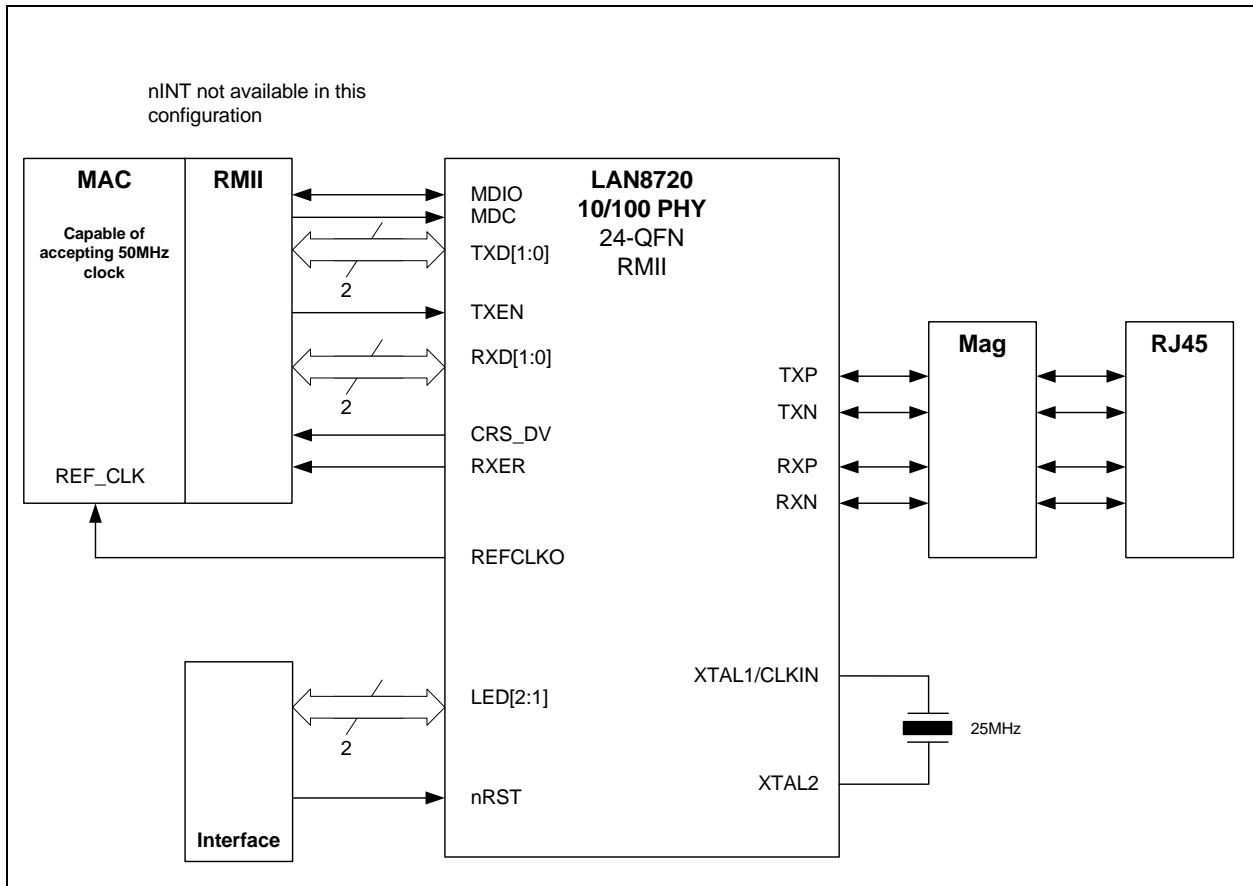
nINT not available in this configuration

MAC

Capable of accepting 50MHz clock

REF_CLK

RMII

2

2

LAN8720
10/100 PHY
24-QFN
RMII

MDIO
MDC
TXD[1:0]
TXEN
RXD[1:0]
CRS_DV
RXER
REFCLKO

TXP
TXN
RXP
RXN

Mag

RJ45

XTAL1/CLKIN

25MHz

XTAL2

LED[2:1]

2

nRST

Interface